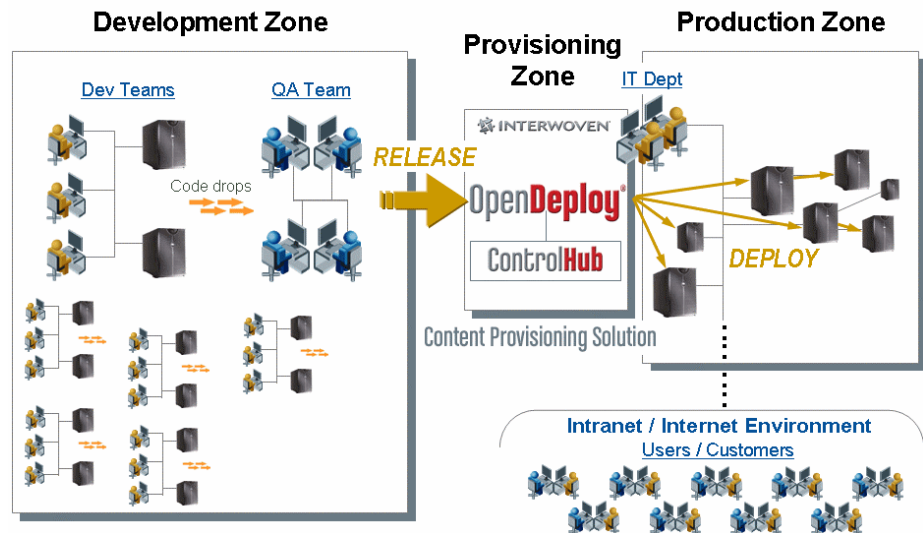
Development Zone

Dev Teams

QA Team

Code drops

Provisioning Zone

RELEASE

INTERWOVEN

OpenDeploy®

ControlHub

Content Provisioning Solution

Production Zone

IT Dept

DEPLOY

Intranet / Internet Environment

Users / Customers